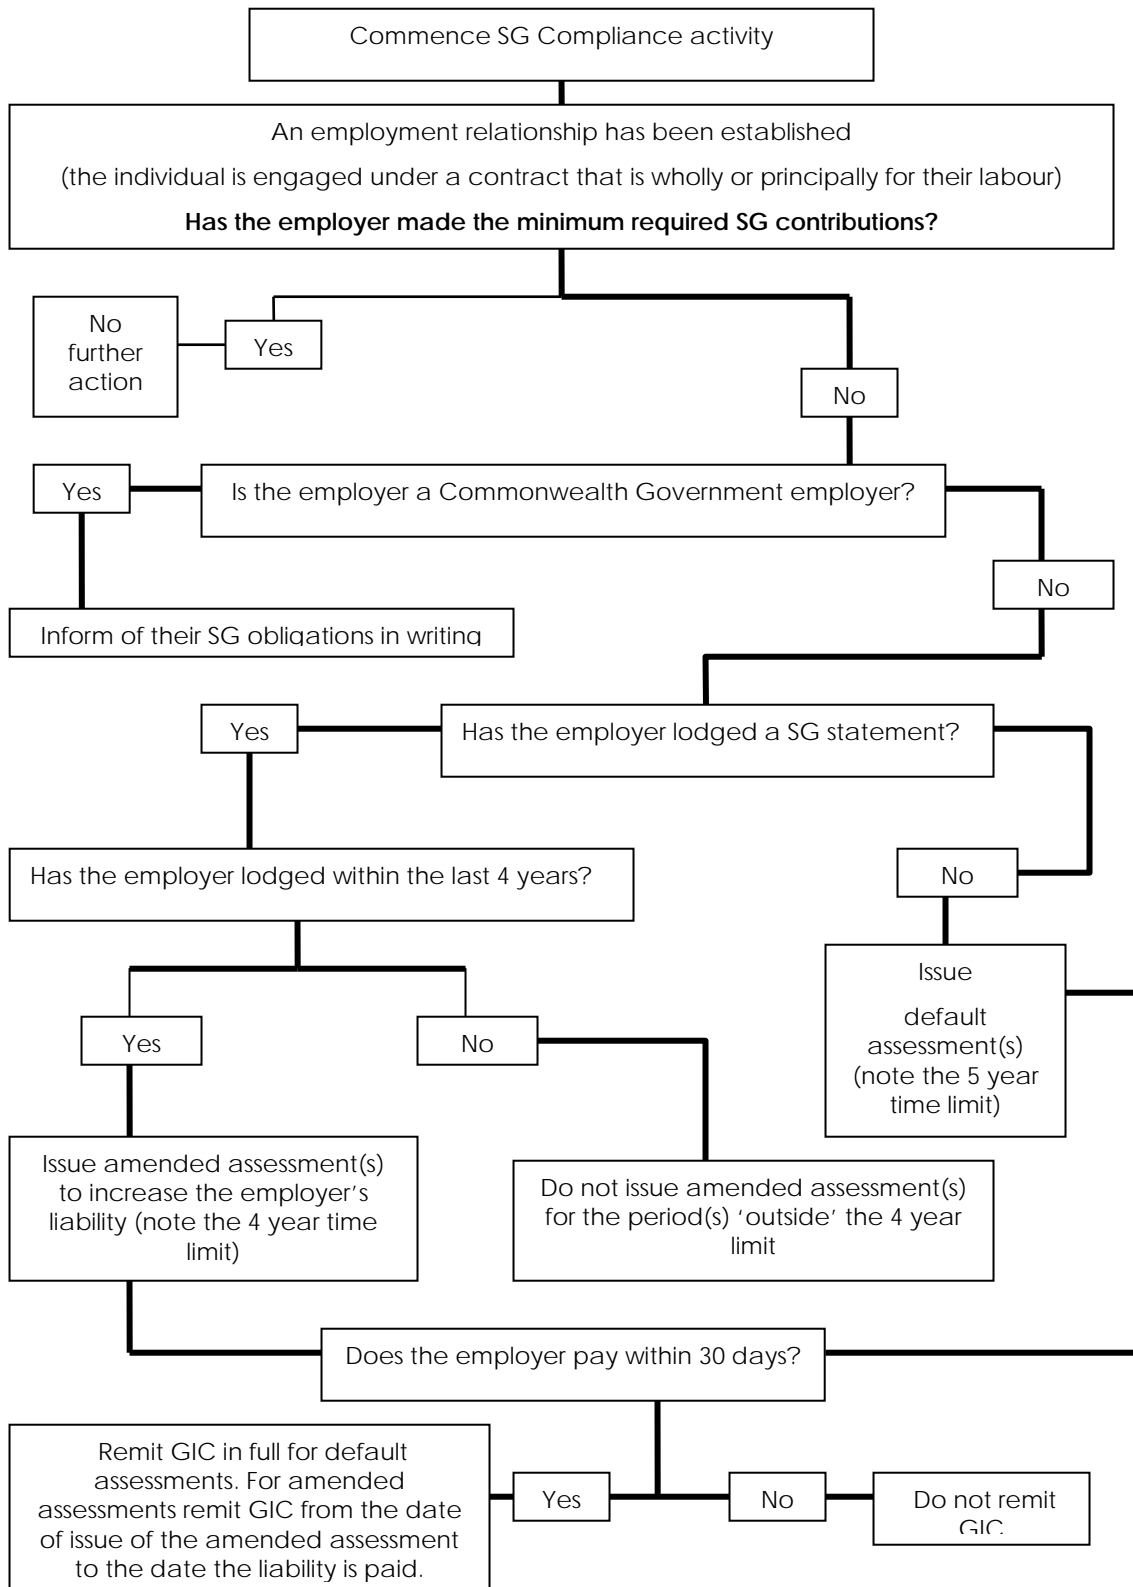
Commence SG Compliance activity

An employment relationship has been established

(the individual is engaged under a contract that is wholly or principally for their labour)

**Has the employer made the minimum required SG contributions?**

No further action

Yes

No

Yes

Is the employer a Commonwealth Government employer?

No

Inform of their SG obligations in writing

Yes

Has the employer lodged a SG statement?

Has the employer lodged within the last 4 years?

No

Issue default assessment(s) (note the 5 year time limit)

Yes

No

Issue amended assessment(s) to increase the employer's liability (note the 4 year time limit)

Do not issue amended assessment(s) for the period(s) 'outside' the 4 year limit

Does the employer pay within 30 days?

Remit GIC in full for default assessments. For amended assessments remit GIC from the date of issue of the amended assessment to the date the liability is paid.

Yes

No

Do not remit GIC